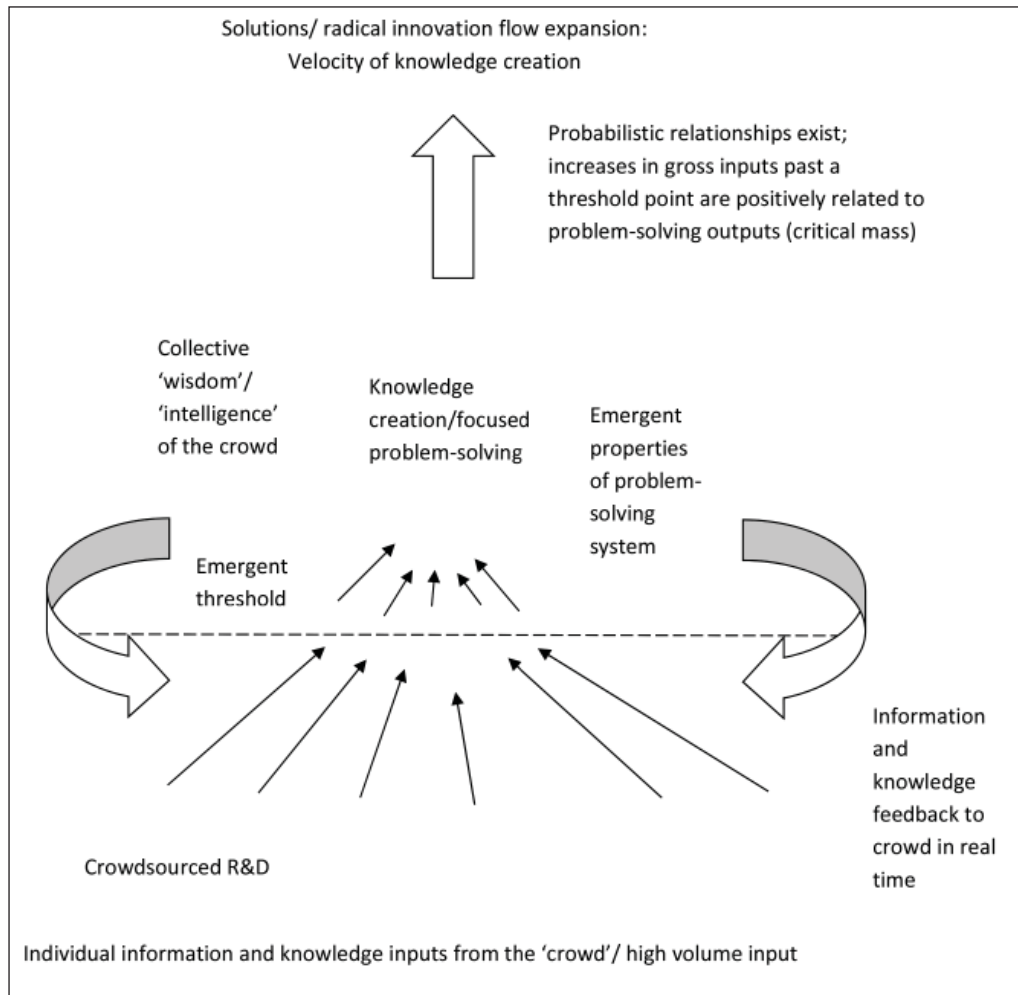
Solutions/ radical innovation flow expansion:
Velocity of knowledge creation

Probabilistic relationships exist; increases in gross inputs past a threshold point are positively related to problem-solving outputs (critical mass)

Collective 'wisdom'/ 'intelligence' of the crowd

Knowledge creation/focused problem-solving

Emergent properties of problem-solving system

Emergent threshold

Information and knowledge feedback to crowd in real time

Crowdsourced R&D

Individual information and knowledge inputs from the 'crowd'/ high volume input